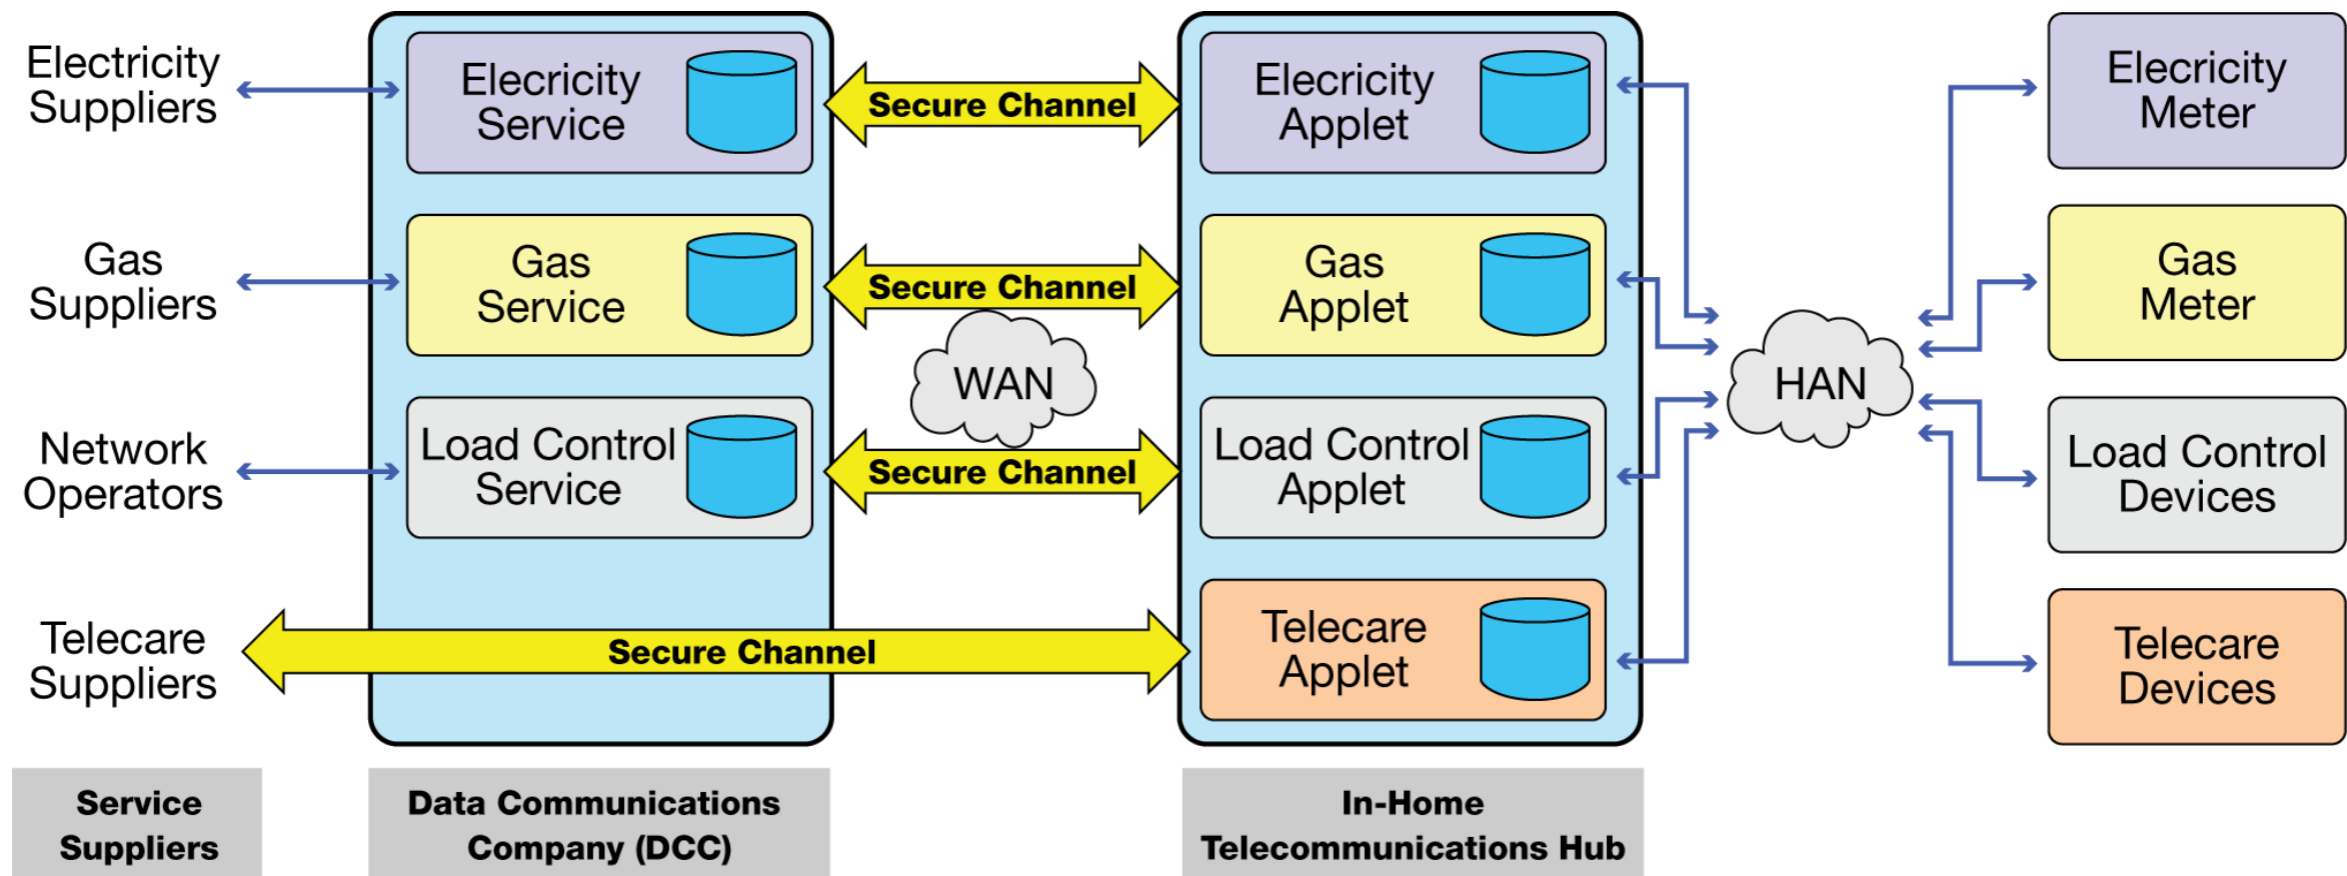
Electricity Suppliers

Gas Suppliers

Network Operators

Telecare Suppliers

Elecricity Service

Gas Service

Load Control Service

Secure Channel

Secure Channel

WAN

Secure Channel

Secure Channel

Elecricity Applet

Gas Applet

Load Control Applet

Telecare Applet

HAN

Elecricity Meter

Gas Meter

Load Control Devices

Telecare Devices

Service Suppliers

Data Communications Company (DCC)

In-Home Telecommunications Hub